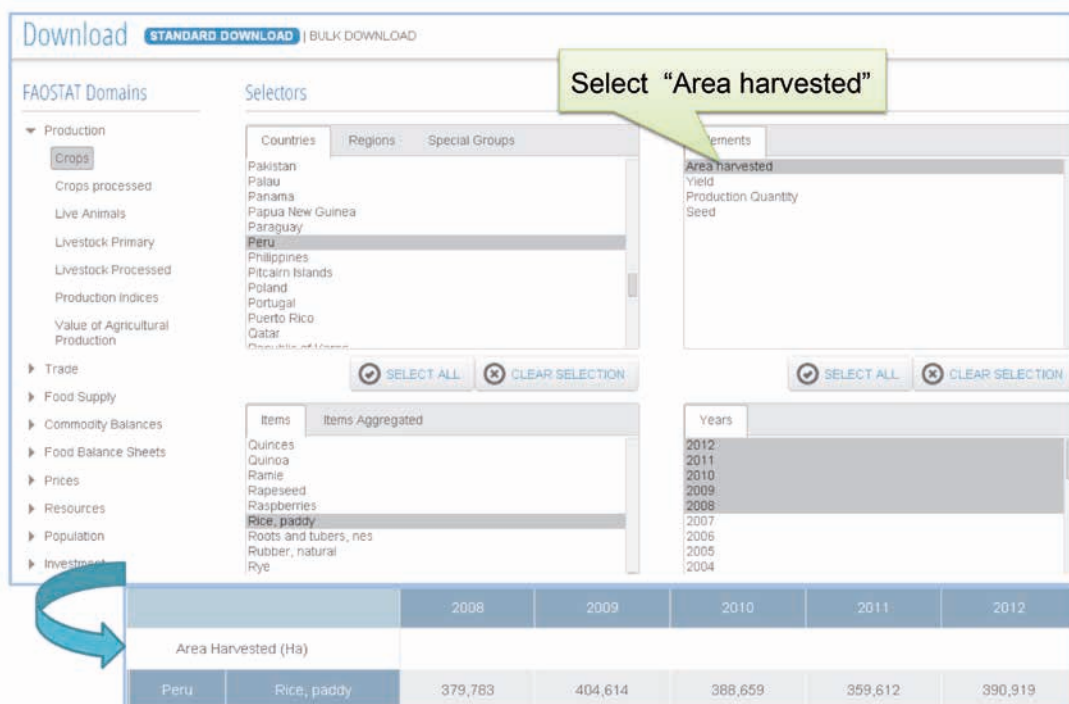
Download STANDARD DOWNLOAD | BULK DOWNLOAD

FAOSTAT Domains

Production
Crops
Crops processed
Live Animals
Livestock Primary
Livestock Processed
Production Indices
Value of Agricultural Production
Trade
Food Supply
Commodity Balances
Food Balance Sheets
Prices
Resources
Population
Investm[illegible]

Selectors

Select "Area harvested"

Countries | Regions | Special Groups
Pakistan
Palau
Panama
Papua New Guinea
Paraguay
Peru
Philippines
Pitcairn Islands
Poland
Portugal
Puerto Rico
Qatar
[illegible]

SELECT ALL | CLEAR SELECTION

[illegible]ements
Area harvested
Yield
Production Quantity
Seed

SELECT ALL | CLEAR SELECTION

Items | Items Aggregated
Quinces
Quinoa
Ramie
Rapeseed
Raspberries
Rice, paddy
Roots and tubers, nes
Rubber, natural
Rye

Years
2012
2011
2010
2009
2008
2007
2006
2005
2004

| | | 2008 | 2009 | 2010 | 2011 | 2012 |
|---|---|---|---|---|---|---|
| Area Harvested (Ha) | | | | | | |
| Peru | Rice, paddy | 379,783 | 404,614 | 388,659 | 359,612 | 390,919 |